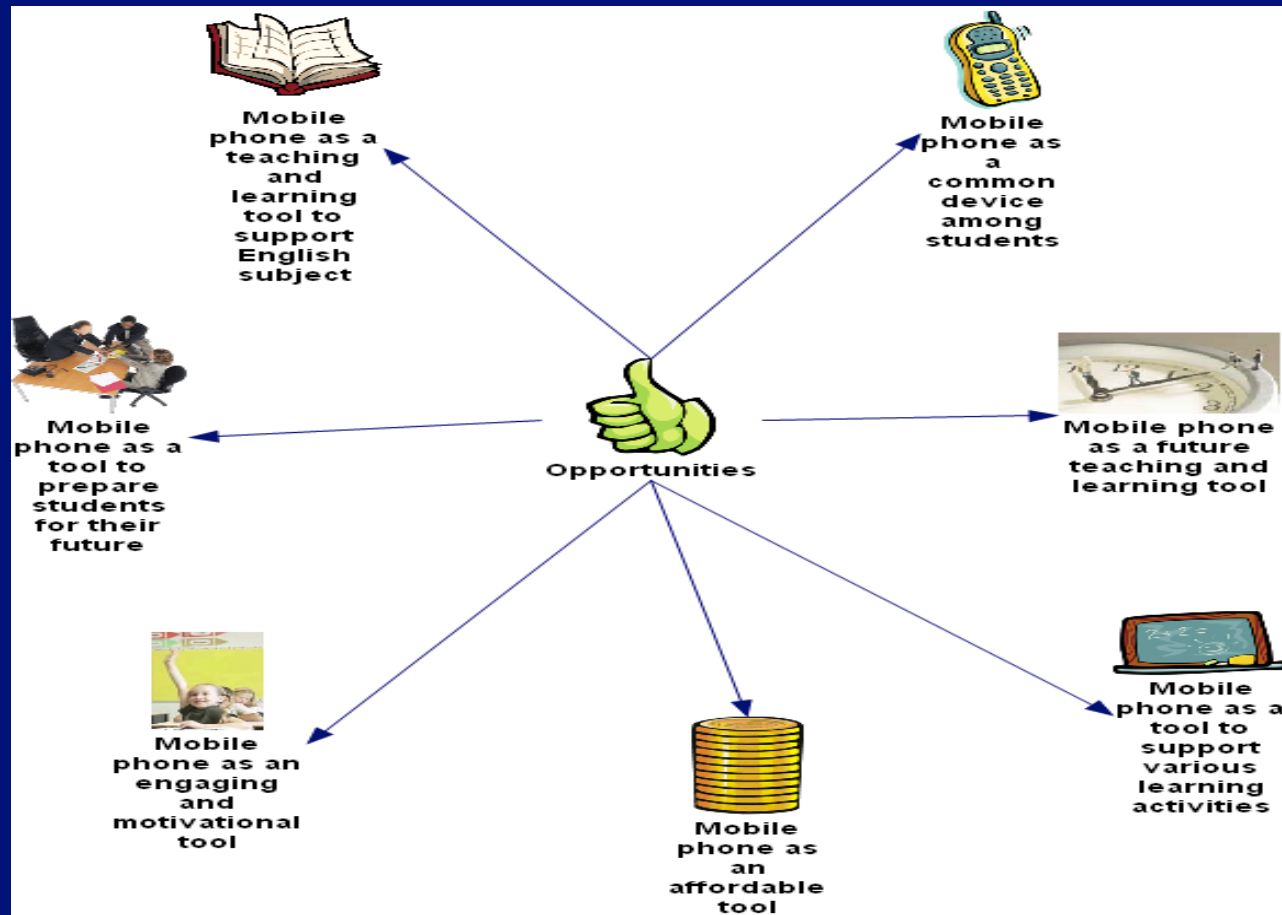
Mobile phone as a teaching and learning tool to support English subject

Mobile phone as a common device among students

Mobile phone as a tool to prepare students for their future

Opportunities

Mobile phone as a future teaching and learning tool

Mobile phone as an engaging and motivational tool

Mobile phone as an affordable tool

Mobile phone as a tool to support various learning activities